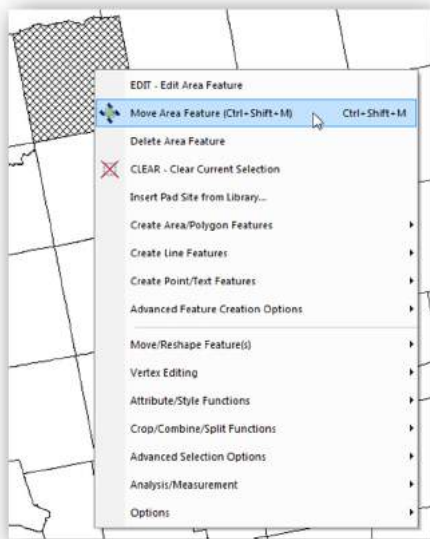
EDIT - Edit Area Feature

Move Area Feature (Ctrl+Shift+M) Ctrl+Shift+M

Delete Area Feature

CLEAR - Clear Current Selection

Insert Pad Site from Library...

Create Area/Polygon Features

Create Line Features

Create Point/Text Features

Advanced Feature Creation Options

Move/Reshape Feature(s)

Vertex Editing

Attribute/Style Functions

Crop/Combine/Split Functions

Advanced Selection Options

Analysis/Measurement

Options